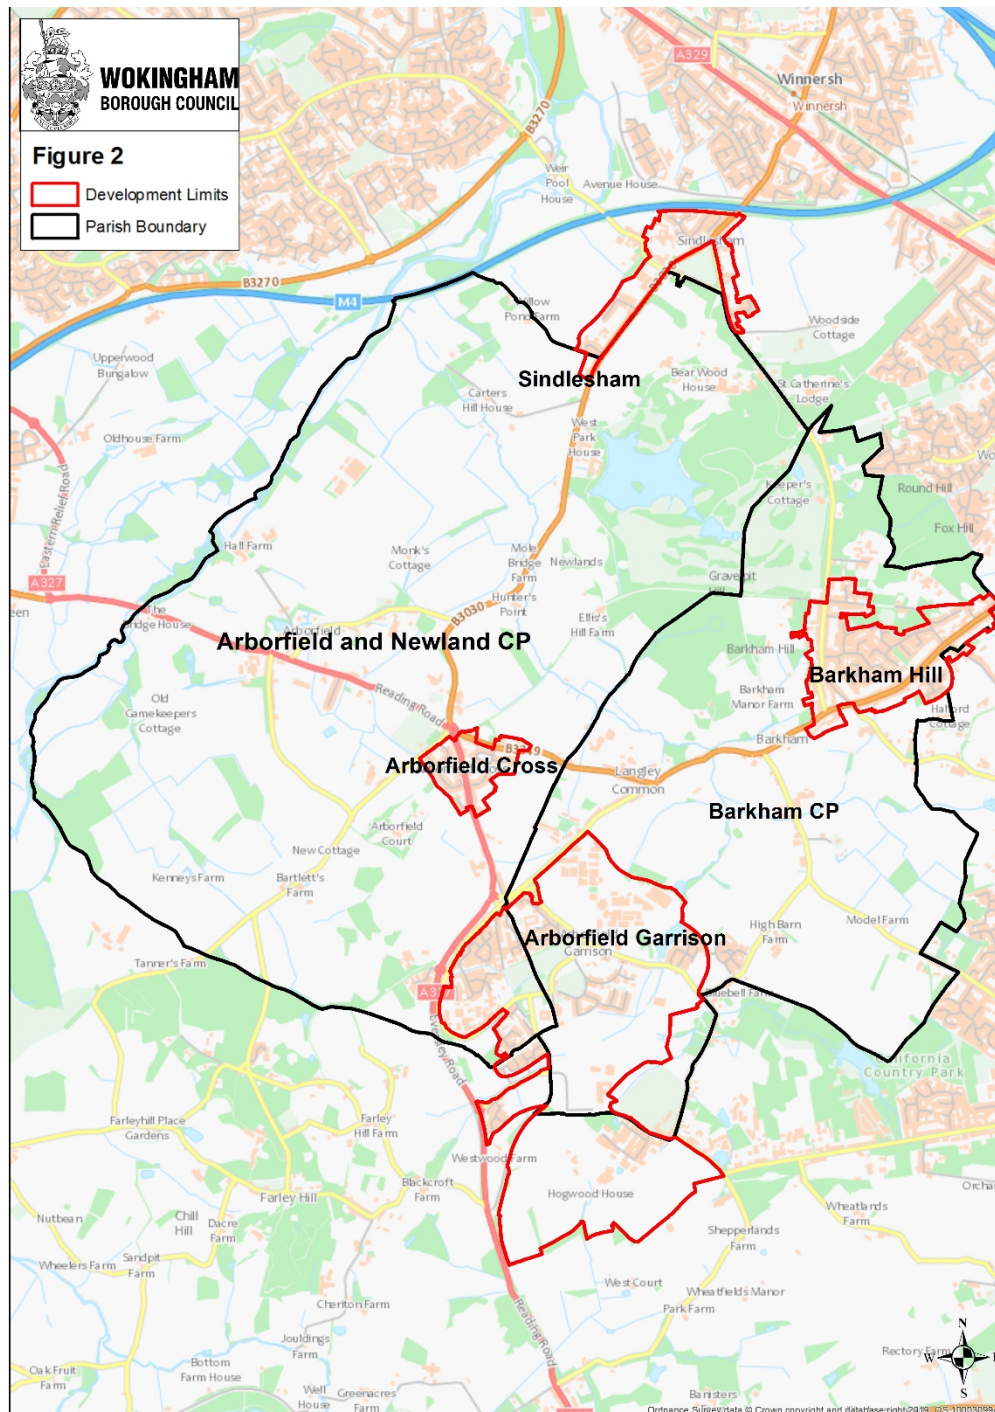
WOKINGHAM BOROUGH COUNCIL

Figure 2

Development Limits

Parish Boundary

A329
Winnersh
Winnersh
B3270
Weir Pool House
Avenue House
Sindlesham
B3270
M4
Willow Pond Farm
Woodside Cottage
Upperwood Bungalow
Sindlesham
Bear Wood House
St Catherine's Lodge
Carters Hill House
West Park House
Oldhouse Farm
Keeper's Cottage
Round Hill
Eastern Relief Road
Fox Hill
Hall Farm
Monk's Cottage
Mole Bridge Farm
Newlands
A327
Hunter's Point
Gravelpit Hill
The Bridge House
B3030
Ellis's Hill Farm
Arborfield and Newland CP
Arborfield
Barkham Hill
Reading Road
Barkham Hill
Old Gamekeepers Cottage
Barkham Manor Farm
Halford Cottage
B3349
Barkham
Arborfield Cross
Langley Common
Barkham CP
Arborfield Court
New Cottage
Kenneys Farm
Bartlett's Farm
High Barn Farm
Model Farm
Arborfield Garrison
Garrison
Tanner's Farm
A327
Bluebell Farm
Eversley Road
California Country Park
Farleyhill Place Gardens
Farley Hill Farm
Westwood Farm
Orchard
Farley Hill
Blackcroft Farm
Hogwood House
Nutbean
Chill Hill
Dacre Farm
Wheatlands Farm
Shepperlands Farm
Wheelers Farm
Sandpit Farm
West Court
Wheatfields Manor
Park Farm
Reading Road
Cherton Farm
Joulding's Farm
Rectory Farm
Oak Fruit Farm
Bottom Farm House
Well House
Greenacres Farm
Banisters
N
W
E
S
Ordnance Survey data © Crown copyright and database right 2019 OS 100023699